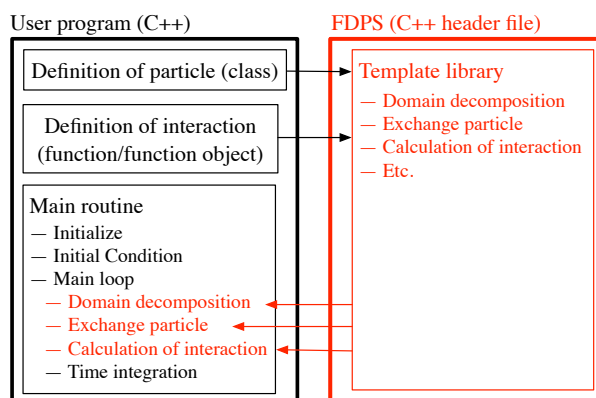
User program (C++)

Definition of particle (class)

Definition of interaction (function/function object)

Main routine
— Initialize
— Initial Condition
— Main loop
— Domain decomposition
— Exchange particle
— Calculation of interaction
— Time integration

FDPS (C++ header file)

Template library
— Domain decomposition
— Exchange particle
— Calculation of interaction
— Etc.